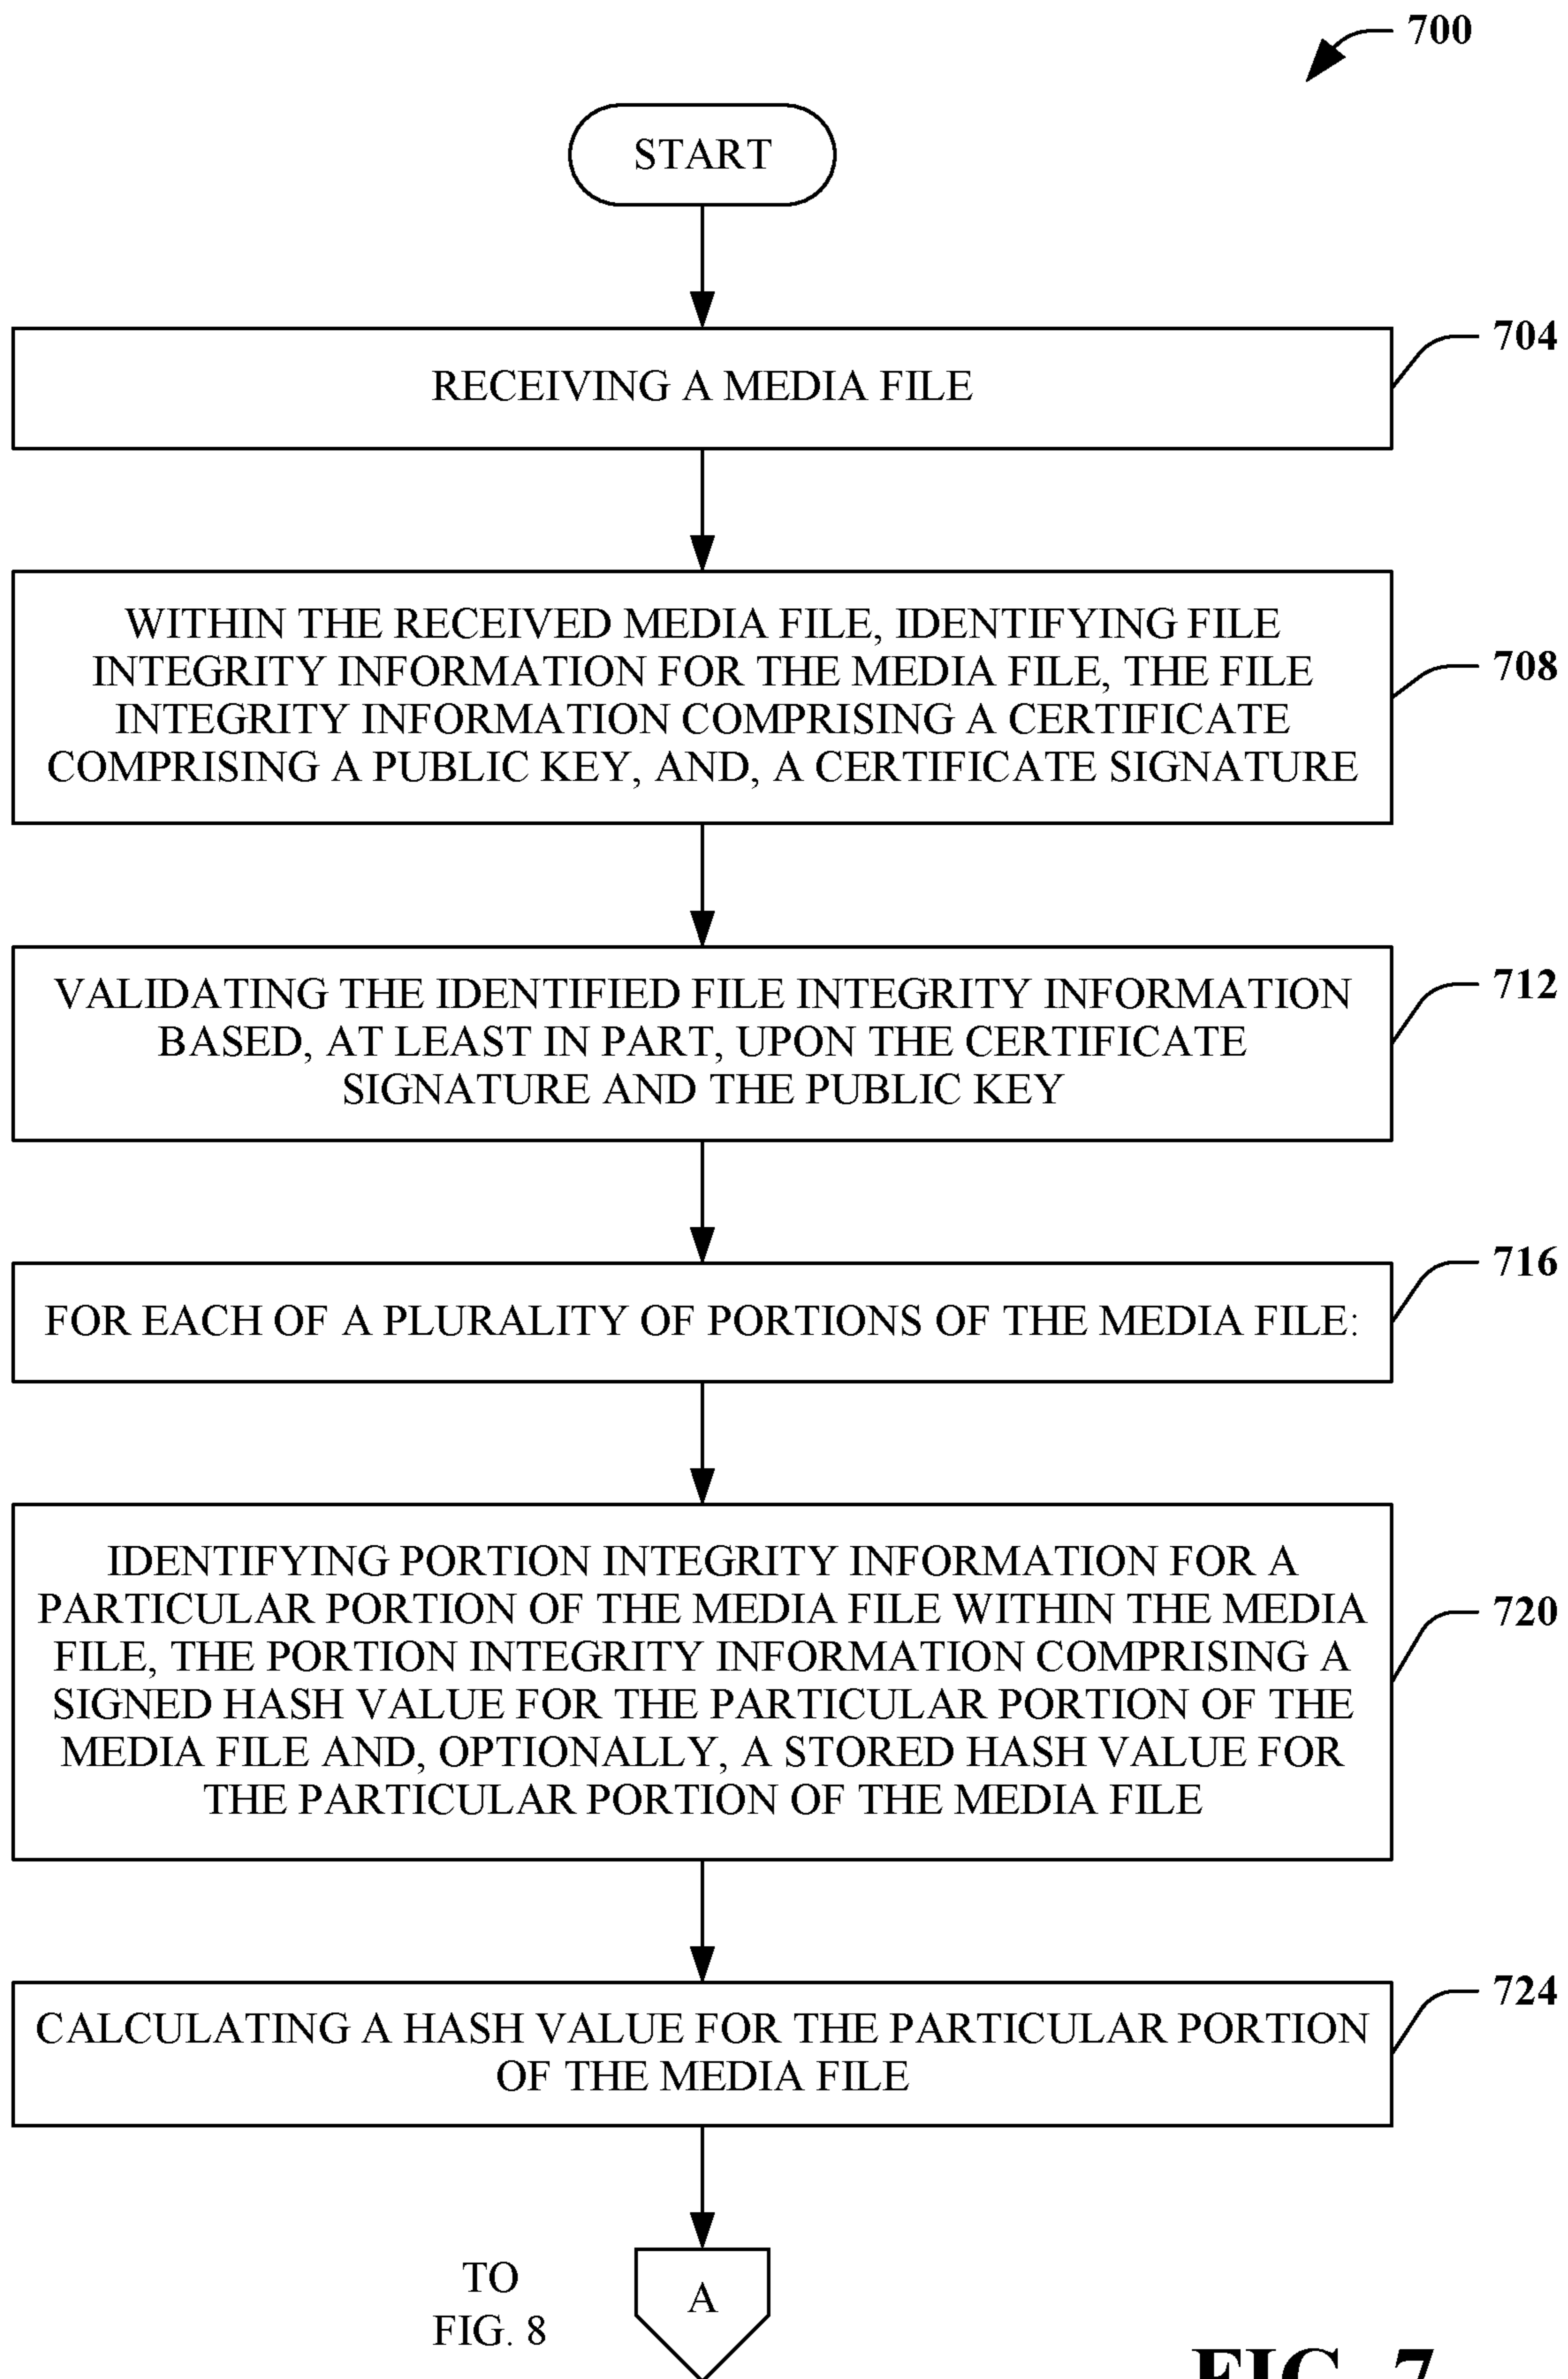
700

START

704

RECEIVING A MEDIA FILE

708

WITHIN THE RECEIVED MEDIA FILE, IDENTIFYING FILE INTEGRITY INFORMATION FOR THE MEDIA FILE, THE FILE INTEGRITY INFORMATION COMPRISING A CERTIFICATE COMPRISING A PUBLIC KEY, AND, A CERTIFICATE SIGNATURE

712

VALIDATING THE IDENTIFIED FILE INTEGRITY INFORMATION BASED, AT LEAST IN PART, UPON THE CERTIFICATE SIGNATURE AND THE PUBLIC KEY

716

FOR EACH OF A PLURALITY OF PORTIONS OF THE MEDIA FILE:

720

IDENTIFYING PORTION INTEGRITY INFORMATION FOR A PARTICULAR PORTION OF THE MEDIA FILE WITHIN THE MEDIA FILE, THE PORTION INTEGRITY INFORMATION COMPRISING A SIGNED HASH VALUE FOR THE PARTICULAR PORTION OF THE MEDIA FILE AND, OPTIONALLY, A STORED HASH VALUE FOR THE PARTICULAR PORTION OF THE MEDIA FILE

724

CALCULATING A HASH VALUE FOR THE PARTICULAR PORTION OF THE MEDIA FILE

TO FIG. 8

A

FIG. 7